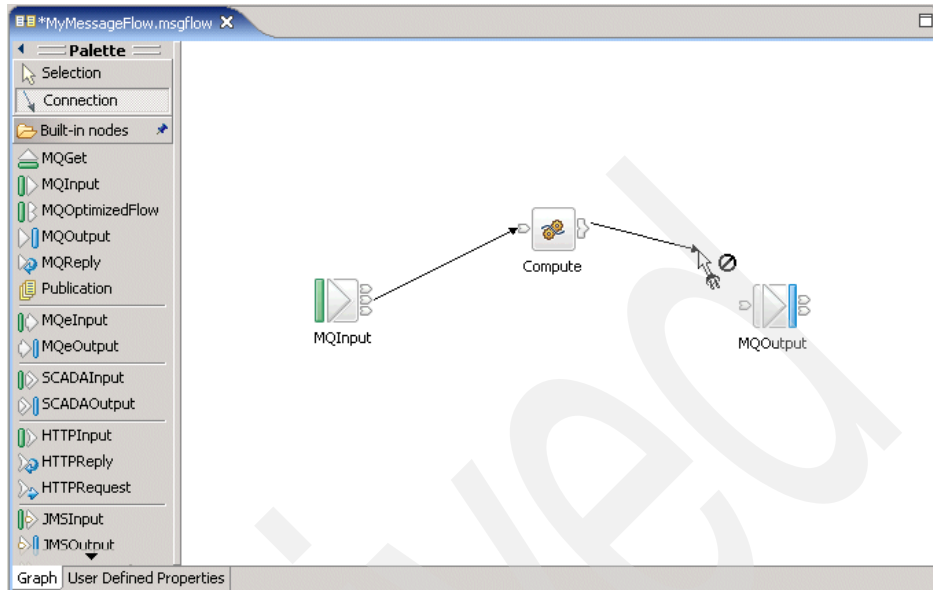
*MyMessageFlow.msgflow

Palette
Selection
Connection
Built-in nodes
MQGet
MQInput
MQOptimizedFlow
MQOutput
MQReply
Publication
MQeInput
MQeOutput
SCADAInput
SCADAOutput
HTTPInput
HTTPReply
HTTPRequest
JMSInput
JMSOutput

Compute
MQInput
MQOutput

Graph
User Defined Properties